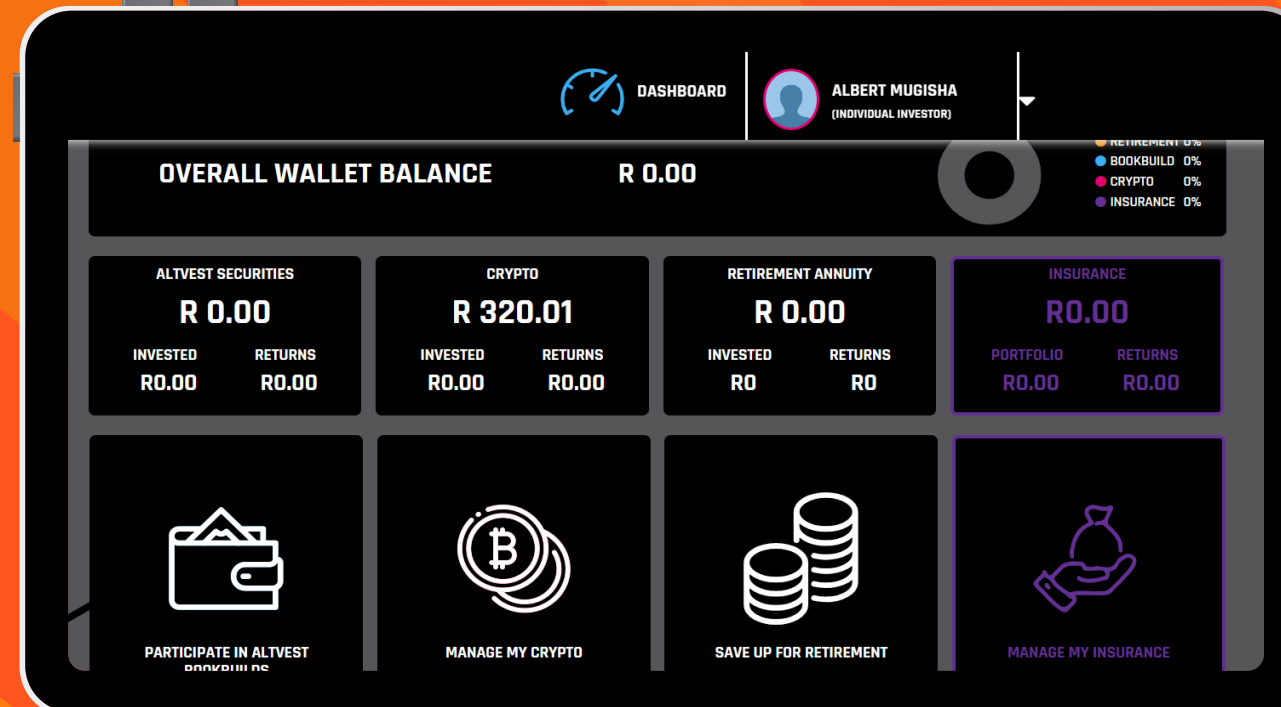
DASHBOARD

ALBERT MUGISHA
(INDIVIDUAL INVESTOR)

OVERALL WALLET BALANCE R 0.00

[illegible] 0%
BOOKBUILD 0%
CRYPTO 0%
INSURANCE 0%

ALTVEST SECURITIES
R 0.00
INVESTED RETURNS
R0.00 R0.00

CRYPTO
R 320.01
INVESTED RETURNS
R0.00 R0.00

RETIREMENT ANNUITY
R 0.00
INVESTED RETURNS
R0 R0

INSURANCE
R0.00
PORTFOLIO RETURNS
R0.00 R0.00

PARTICIPATE IN ALTVEST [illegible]

MANAGE MY CRYPTO

SAVE UP FOR RETIREMENT

MANAGE MY INSURANCE